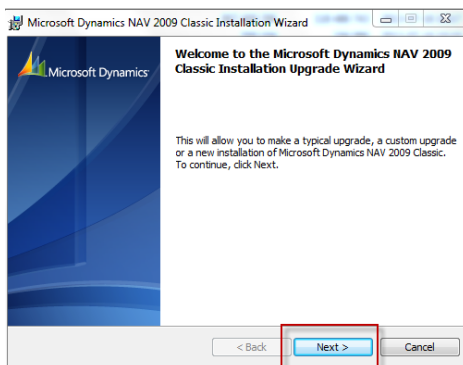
Microsoft Dynamics NAV 2009 Classic Installation Wizard

Microsoft Dynamics

Welcome to the Microsoft Dynamics NAV 2009 Classic Installation Upgrade Wizard

This will allow you to make a typical upgrade, a custom upgrade or a new installation of Microsoft Dynamics NAV 2009 Classic. To continue, click Next.

< Back
Next >
Cancel